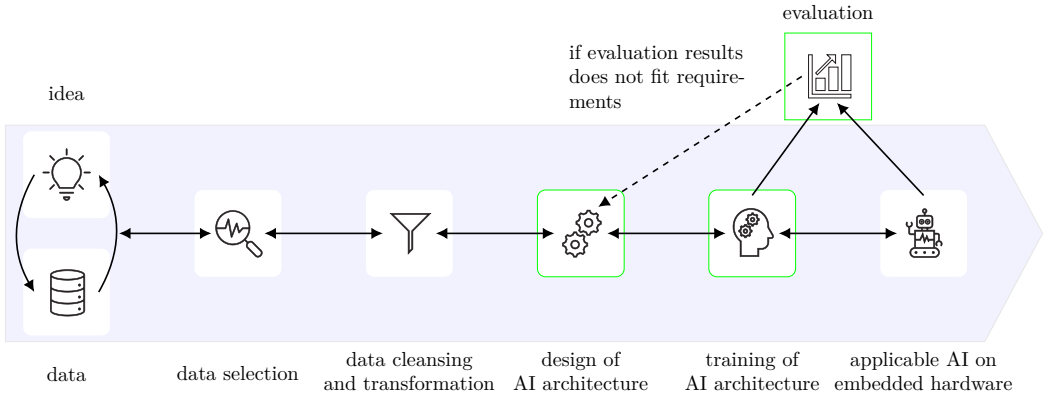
evaluation

if evaluation results does not fit requirements

idea

data

data selection

data cleansing and transformation

design of AI architecture

training of AI architecture

applicable AI on embedded hardware